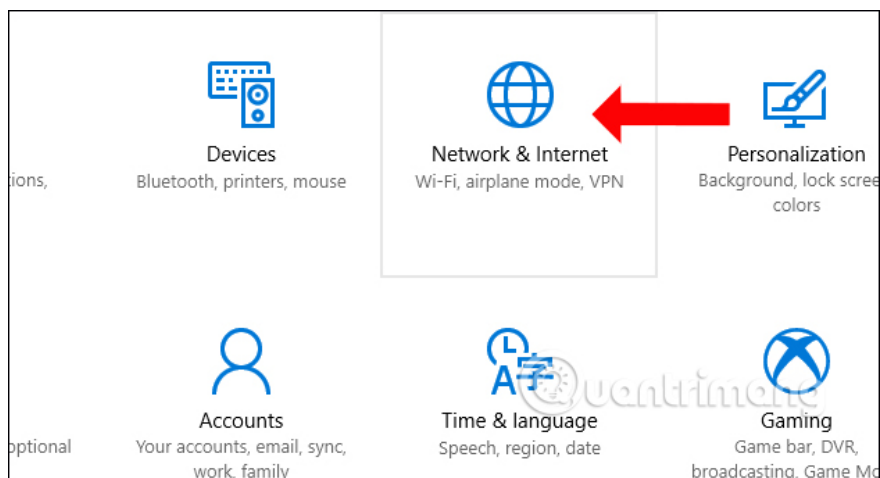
tions,

Devices
Bluetooth, printers, mouse

Network & Internet
Wi-Fi, airplane mode, VPN

Personalization
Background, lock scree colors

optional

Accounts
Your accounts, email, sync, work, family

Time & language
Speech, region, date

Gaming
Game bar, DVR, broadcasting, Game Mo

Quantrimang